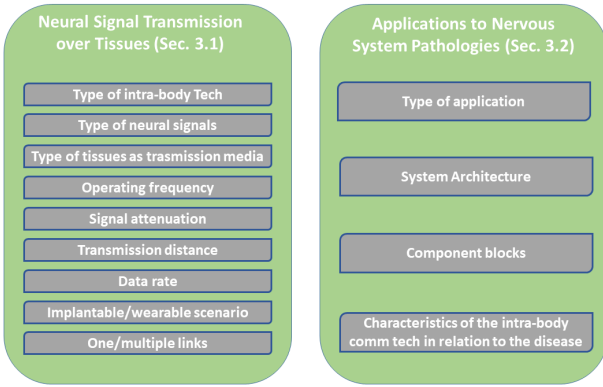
Neural Signal Transmission over Tissues (Sec. 3.1)

Type of intra-body Tech

Type of neural signals

Type of tissues as trasmission media

Operating frequency

Signal attenuation

Transmission distance

Data rate

Implantable/wearable scenario

One/multiple links

Applications to Nervous System Pathologies (Sec. 3.2)

Type of application

System Architecture

Component blocks

Characteristics of the intra-body comm tech in relation to the disease